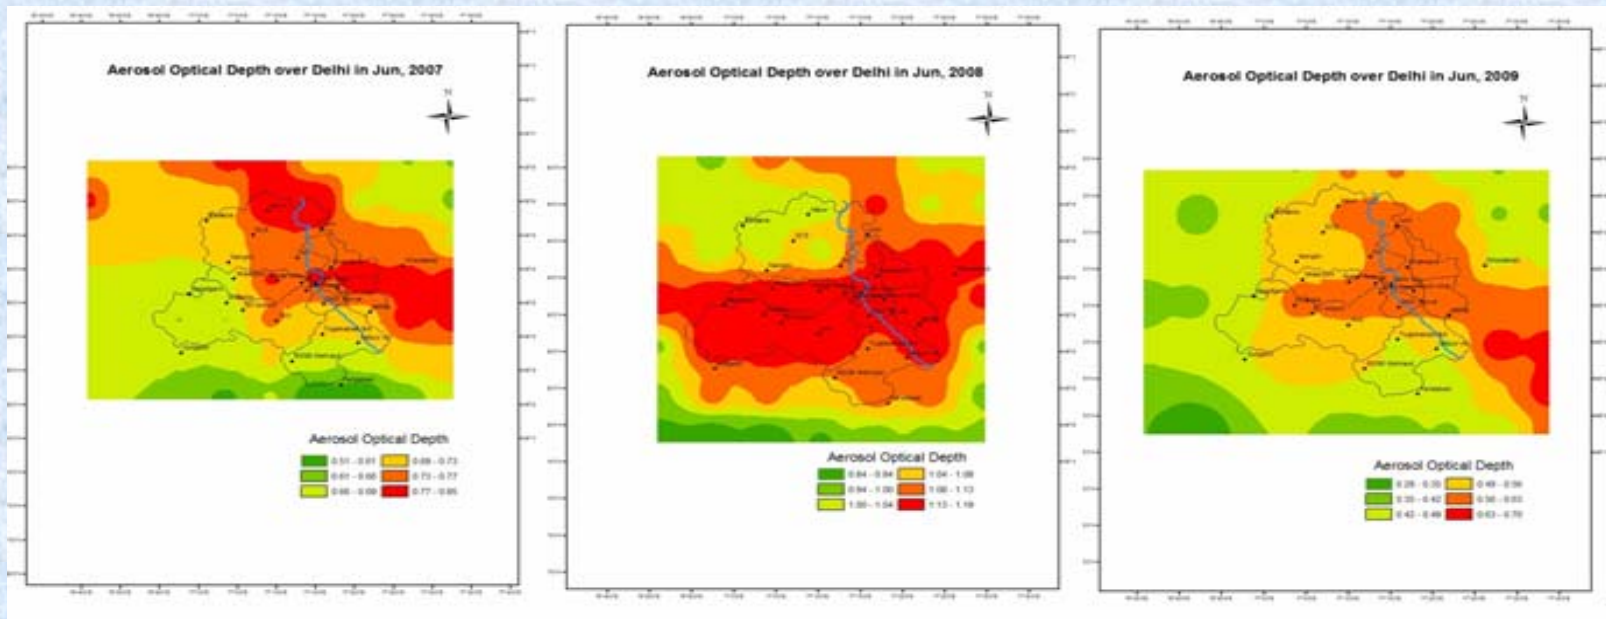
Aerosol Optical Depth over Delhi in Jun, 2007

N

Aerosol Optical Depth

0.51 - 0.61 | 0.68 - 0.73
0.61 - 0.66 | 0.73 - 0.77
0.66 - 0.69 | 0.77 - 0.85

Aerosol Optical Depth over Delhi in Jun, 2008

N

Aerosol Optical Depth

0.84 - 0.94 | 1.04 - 1.08
0.94 - 1.00 | 1.08 - 1.13
1.00 - 1.04 | 1.13 - 1.19

Aerosol Optical Depth over Delhi in Jun, 2009

N

Aerosol Optical Depth

0.28 - 0.35 | 0.49 - 0.56
0.35 - 0.42 | 0.56 - 0.63
0.42 - 0.49 | 0.63 - 0.70